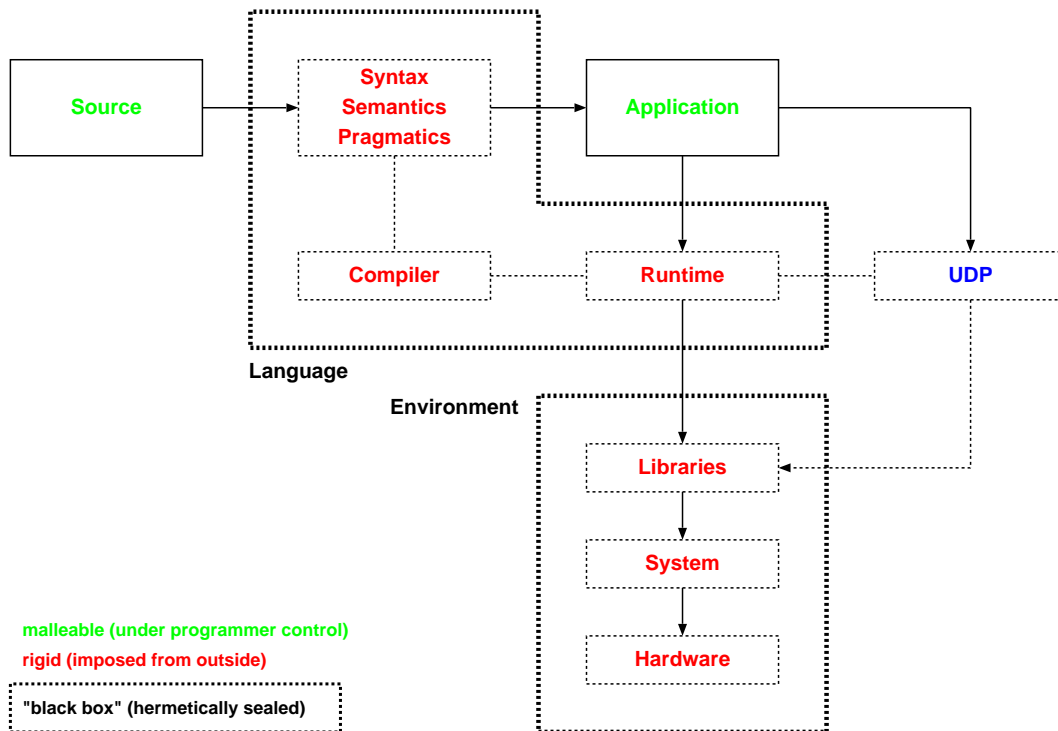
Source

Syntax
Semantics
Pragmatics

Application

Compiler

Runtime

UDP

Language

Environment

Libraries

System

Hardware

malleable (under programmer control)
rigid (imposed from outside)

"black box" (hermetically sealed)